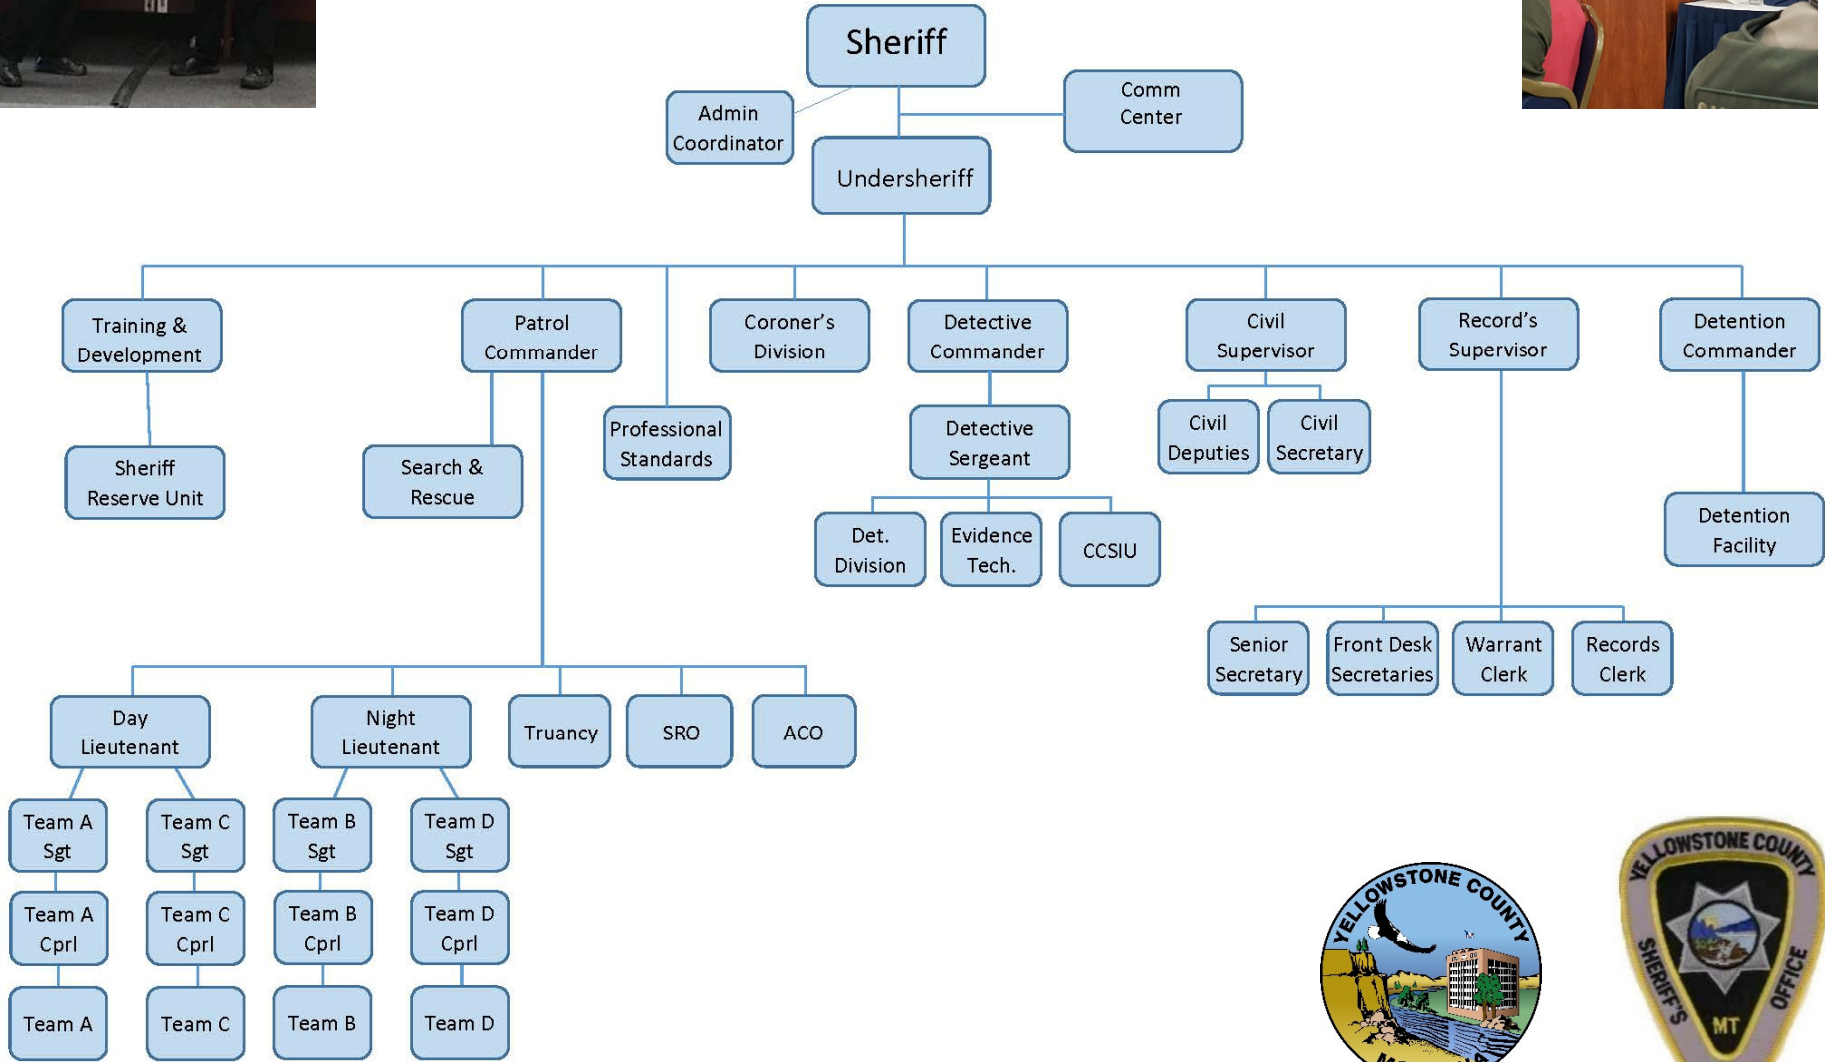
Sheriff

Admin Coordinator

Comm Center

Undersheriff

Training & Development

Sheriff Reserve Unit

Patrol Commander

Search & Rescue

Professional Standards

Coroner's Division

Detective Commander

Detective Sergeant

Det. Division

Evidence Tech.

CCSIU

Civil Supervisor

Civil Deputies

Civil Secretary

Record's Supervisor

Senior Secretary

Front Desk Secretaries

Warrant Clerk

Records Clerk

Detention Commander

Detention Facility

Day Lieutenant

Night Lieutenant

Truancy

SRO

ACO

Team A Sgt

Team C Sgt

Team B Sgt

Team D Sgt

Team A Cprl

Team C Cprl

Team B Cprl

Team D Cprl

Team A

Team C

Team B

Team D

YELLOWSTONE COUNTY

YELLOWSTONE COUNTY SHERIFF'S OFFICE MT